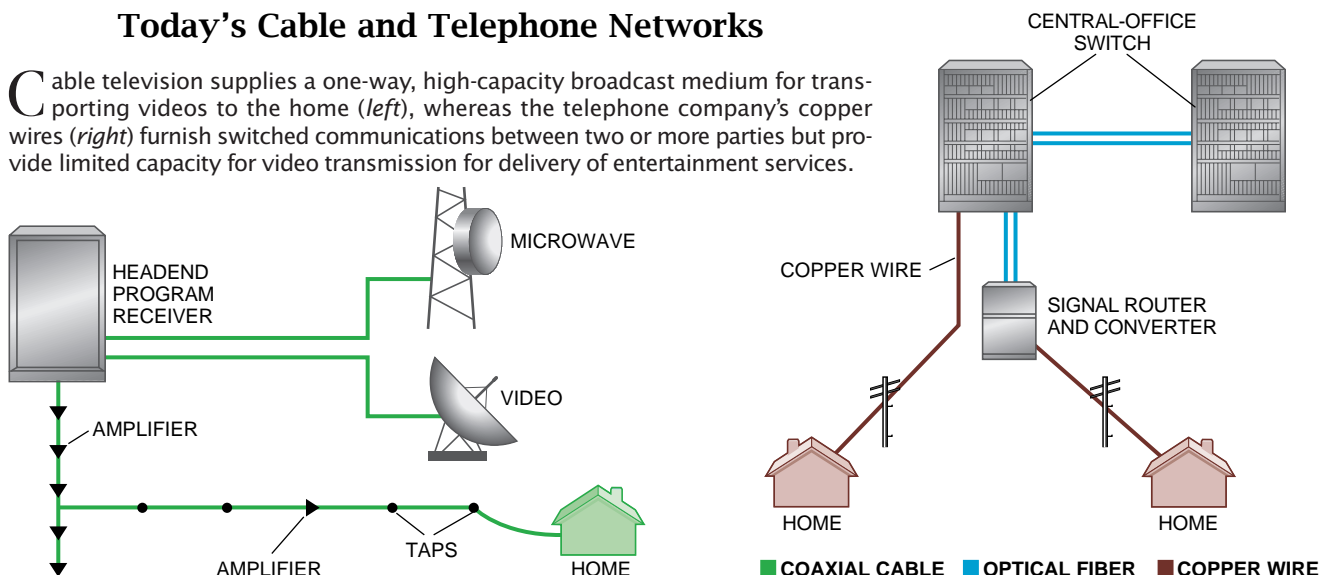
Today's Cable and Telephone Networks

Cable television supplies a one-way, high-capacity broadcast medium for transporting videos to the home (*left*), whereas the telephone company's copper wires (*right*) furnish switched communications between two or more parties but provide limited capacity for video transmission for delivery of entertainment services.

HEADEND PROGRAM RECEIVER

MICROWAVE

VIDEO

AMPLIFIER

AMPLIFIER

TAPS

HOME

CENTRAL-OFFICE SWITCH

COPPER WIRE

SIGNAL ROUTER AND CONVERTER

HOME

HOME

COAXIAL CABLE OPTICAL FIBER COPPER WIRE